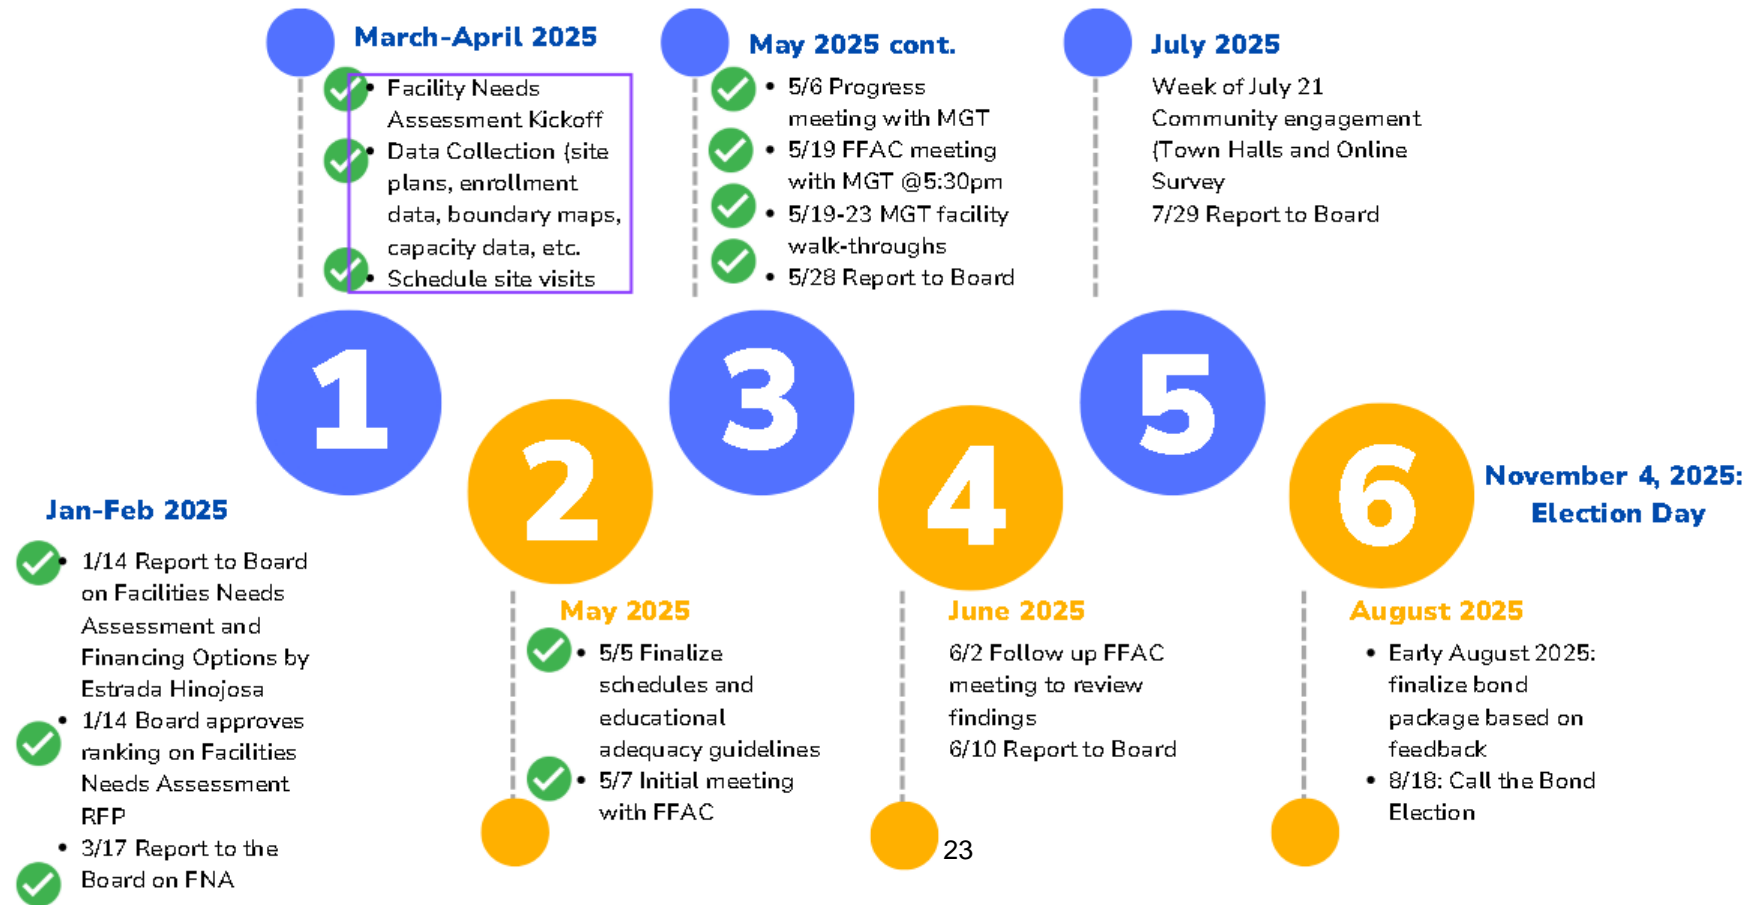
1

Jan-Feb 2025

- 1/14 Report to Board on Facilities Needs Assessment and Financing Options by Estrada Hinojosa
- 1/14 Board approves ranking on Facilities Needs Assessment RFP
- 3/17 Report to the Board on FNA

March-April 2025

- Facility Needs Assessment Kickoff
- Data Collection (site plans, enrollment data, boundary maps, capacity data, etc.
- Schedule site visits

2

May 2025

- 5/5 Finalize schedules and educational adequacy guidelines
- 5/7 Initial meeting with FFAC

3

May 2025 cont.

- 5/6 Progress meeting with MGT
- 5/19 FFAC meeting with MGT @5:30pm
- 5/19-23 MGT facility walk-throughs
- 5/28 Report to Board

4

June 2025

6/2 Follow up FFAC meeting to review findings
6/10 Report to Board

5

July 2025

Week of July 21 Community engagement (Town Halls and Online Survey
7/29 Report to Board

6

August 2025

- Early August 2025: finalize bond package based on feedback
- 8/18: Call the Bond Election

November 4, 2025: Election Day

23